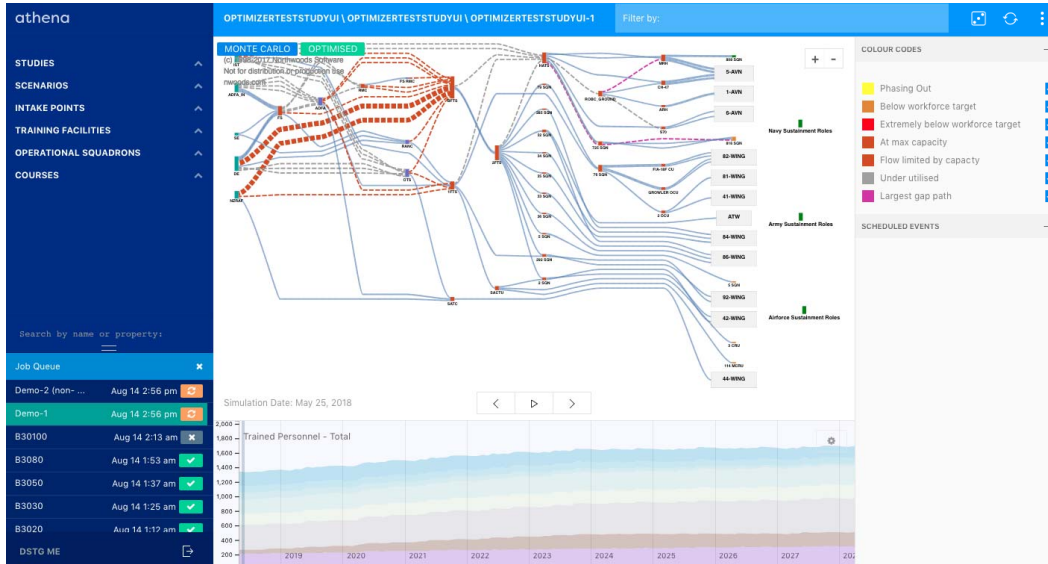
athena

STUDIES
SCENARIOS
INTAKE POINTS
TRAINING FACILITIES
OPERATIONAL SQUADRONS
COURSES

Search by name or property:

Job Queue

| | |
|---|---|
| Demo-2 (non-... | Aug 14 2:56 pm |
| Demo-1 | Aug 14 2:56 pm |
| B30100 | Aug 14 2:13 am |
| B3080 | Aug 14 1:53 am |
| B3050 | Aug 14 1:37 am |
| B3030 | Aug 14 1:25 am |
| B3020 | Aug 14 1:12 am |

DSTG ME

OPTIMIZERTESTSTUDYUI \ OPTIMIZERTESTSTUDYUI \ OPTIMIZERTESTSTUDYUI-1

Filter by:

MONTE CARLO OPTIMISED
(c) 1998-2017 Northwoods Software
Not for distribution or production use
nwoods.com

5-AVN
1-AVN
6-AVN
Navy Sustainment Roles
82-WING
81-WING
41-WING
ATW
Army Sustainment Roles
84-WING
86-WING
92-WING
42-WING
Airforce Sustainment Roles
44-WING

Simulation Date: May 25, 2018

Trained Personnel - Total

2,000
1,800
1,600
1,400
1,200
1,000
800
600
400
200

2019 2020 2021 2022 2023 2024 2025 2026 2027 202

COLOUR CODES

Phasing Out
Below workforce target
Extremely below workforce target
At max capacity
Flow limited by capacty
Under utilised
Largest gap path

SCHEDULED EVENTS